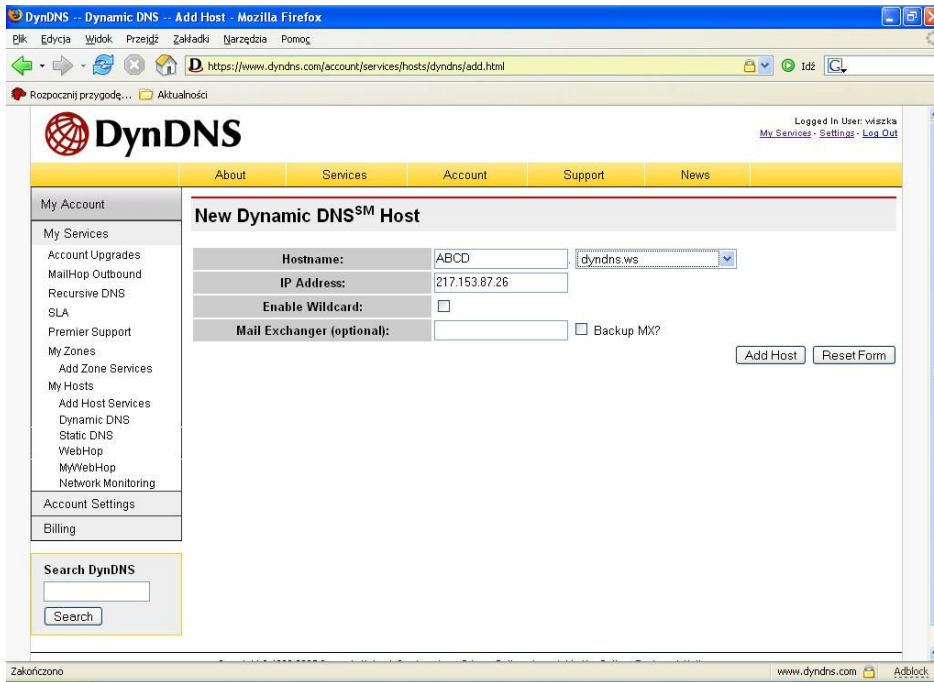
DynDNS -- Dynamic DNS -- Add Host - Mozilla Firefox

Plik Edycja Widok Przejdź Zakładki Narzędzia Pomoc

https://www.dyndns.com/account/services/hosts/dyndns/add.html

Idź

Rozpocznij przygodę... Aktualności

DynDNS

Logged In User: wiszka
My Services - Settings - Log Out

About Services Account Support News

My Account
My Services
Account Upgrades
MailHop Outbound
Recursive DNS
SLA
Premier Support
My Zones
Add Zone Services
My Hosts
Add Host Services
Dynamic DNS
Static DNS
WebHop
MyWebHop
Network Monitoring
Account Settings
Billing

Search DynDNS

Search

New Dynamic DNS$^{SM}$ Host

| | | |
|---|---|---|
| Hostname: | ABCD | . dyndns.ws |
| IP Address: | 217.153.87.26 | |
| Enable Wildcard: | | |
| Mail Exchanger (optional): | | Backup MX? |

Add Host Reset Form

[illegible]

Zakończono

www.dyndns.com

Adblock